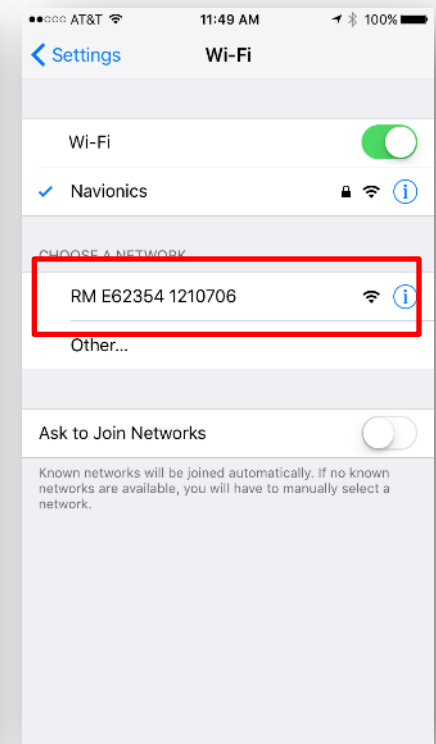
AT&T 11:49 AM 100%

Settings Wi-Fi

Wi-Fi

Navionics

CHOOSE A NETWORK...

RM E62354 1210706

Other...

Ask to Join Networks

Known networks will be joined automatically. If no known networks are available, you will have to manually select a network.